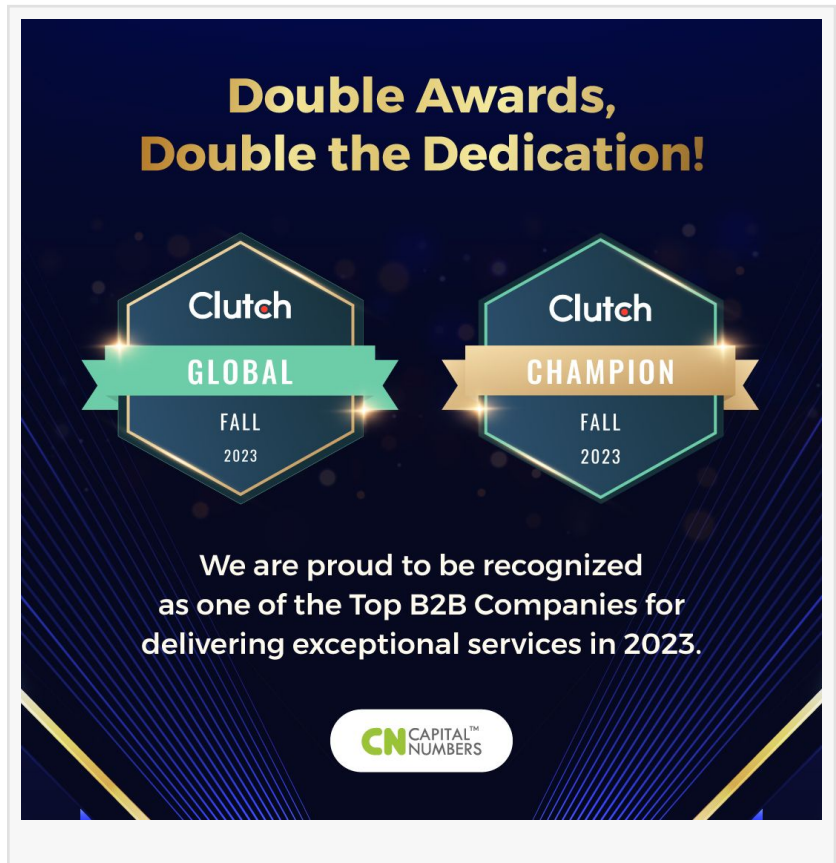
Double Awards,
Double the Dedication!

Clutch
GLOBAL
FALL
2023

Clutch
CHAMPION
FALL
2023

We are proud to be recognized as one of the Top B2B Companies for delivering exceptional services in 2023.

CN CAPITAL™ NUMBERS